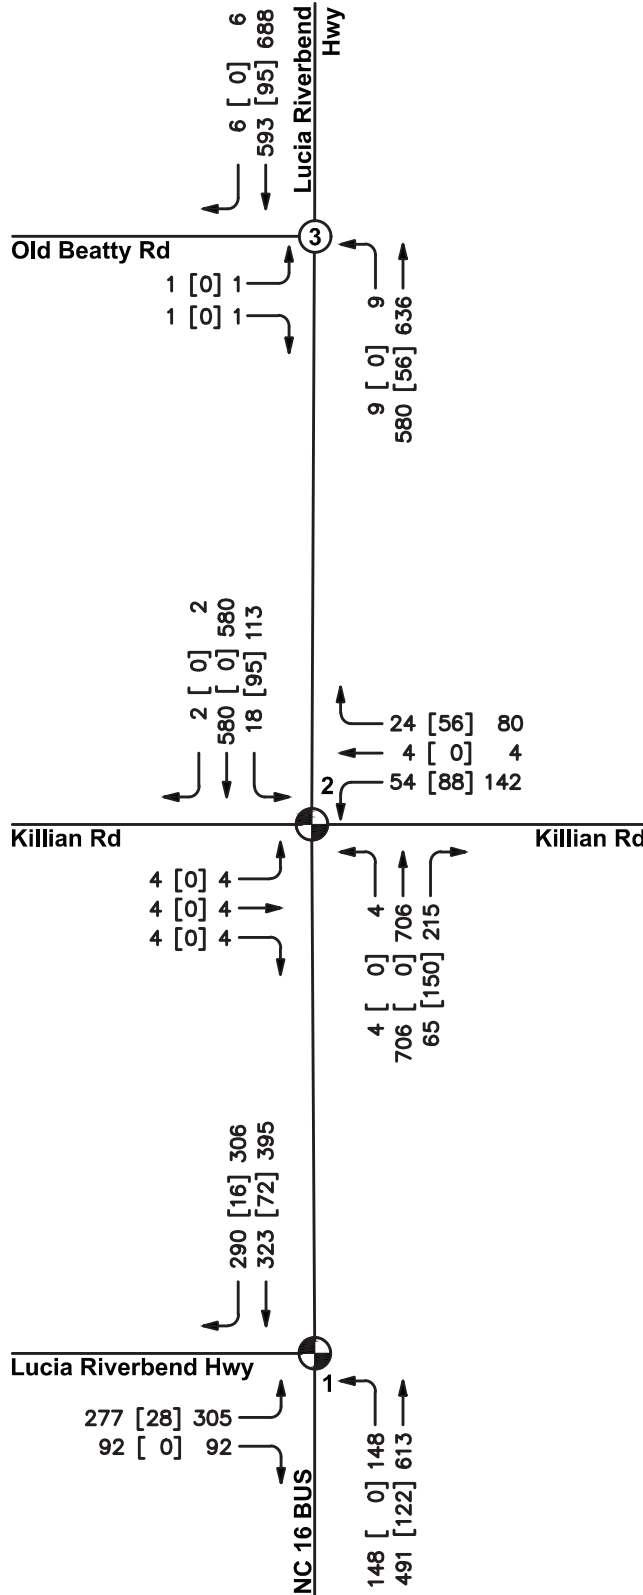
Lucia Riverbend Hwy

6 [ 0] 6
593 [95] 688

3

Old Beatty Rd

1 [0] 1
1 [0] 1

9 [ 0] 9
580 [56] 636

2 [ 0] 2
580 [ 0] 580
18 [95] 113

24 [56] 80
4 [ 0] 4
54 [88] 142

2

Killian Rd

Killian Rd

4 [0] 4
4 [0] 4
4 [0] 4

4 [ 0] 4
706 [ 0] 706
65 [150] 215

290 [16] 306
323 [72] 395

Lucia Riverbend Hwy

1

277 [28] 305
92 [ 0] 92

NC 16 BUS

148 [ 0] 148
491 [122] 613